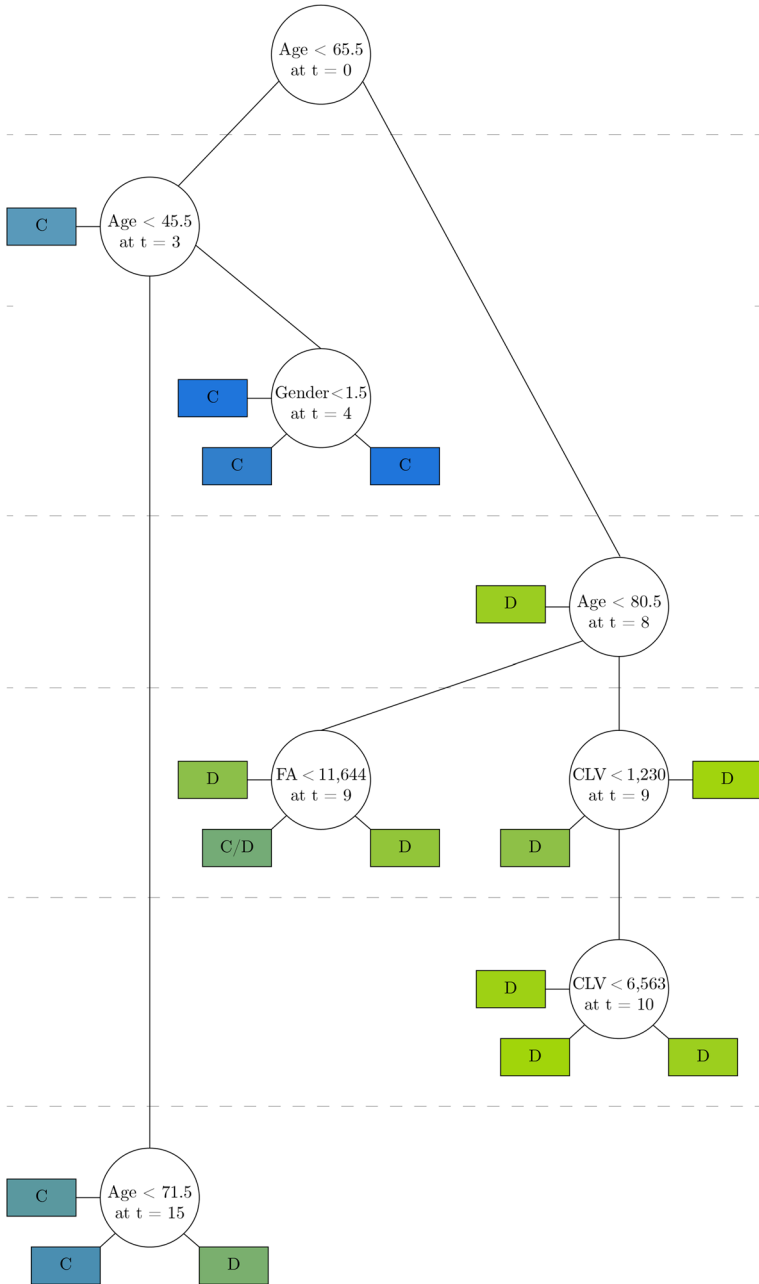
Age < 65.5
at t = 0

C
Age < 45.5
at t = 3

C
Gender<1.5
at t = 4
C
C

D
Age < 80.5
at t = 8

D
FA < 11,644
at t = 9
C/D
D

CLV < 1,230
at t = 9
D
D

D
CLV < 6,563
at t = 10
D
D

C
Age < 71.5
at t = 15
C
D